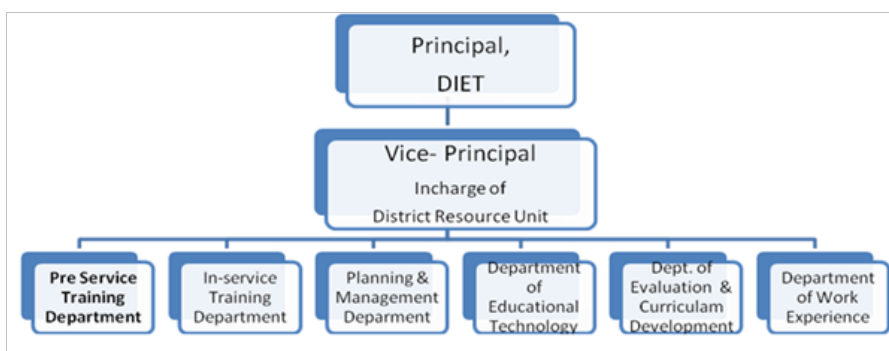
Principal,
DIET

Vice- Principal
Incharge of
District Resource Unit

Pre Service Training Department

In-service Training Department

Planning & Management Deparment

Department of Educational Technology

Dept. of Evaluation & Curriculam Development

Department of Work Experience